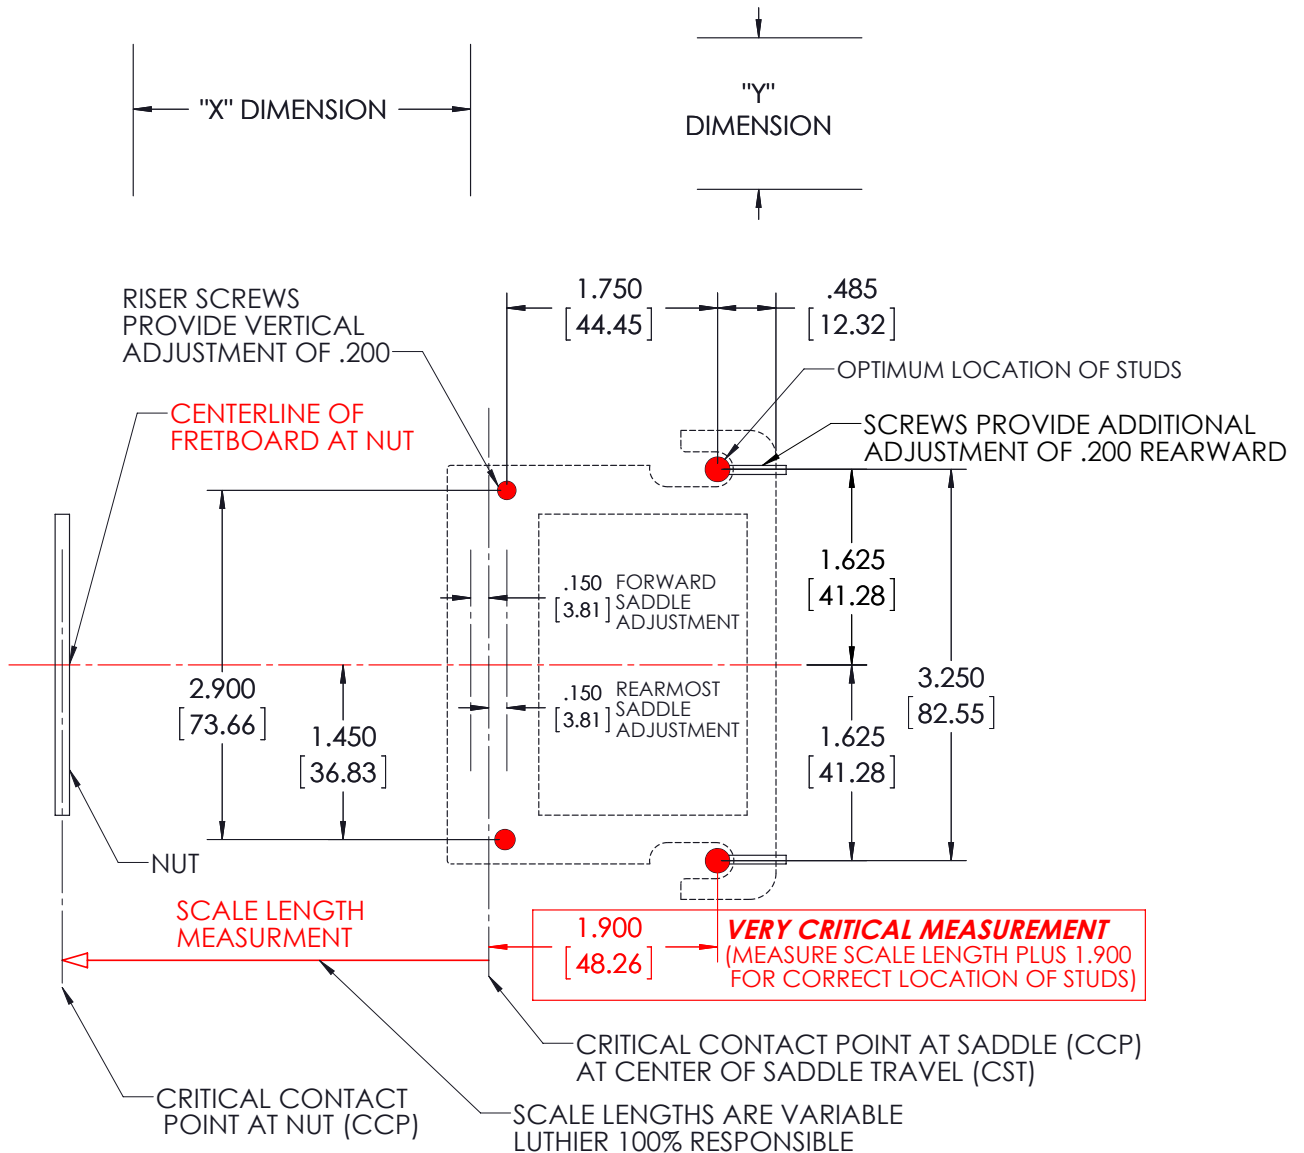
"X" DIMENSION

"Y" DIMENSION

RISER SCREWS PROVIDE VERTICAL ADJUSTMENT OF .200

1.750 [44.45]

.485 [12.32]

OPTIMUM LOCATION OF STUDS

CENTERLINE OF FRETBOARD AT NUT

SCREWS PROVIDE ADDITIONAL ADJUSTMENT OF .200 REARWARD

.150 [3.81] FORWARD SADDLE ADJUSTMENT

1.625 [41.28]

2.900 [73.66]

.150 [3.81] REARMOST SADDLE ADJUSTMENT

3.250 [82.55]

1.450 [36.83]

1.625 [41.28]

NUT

SCALE LENGTH MEASURMENT

1.900 [48.26]

VERY CRITICAL MEASUREMENT (MEASURE SCALE LENGTH PLUS 1.900 FOR CORRECT LOCATION OF STUDS)

CRITICAL CONTACT POINT AT SADDLE (CCP) AT CENTER OF SADDLE TRAVEL (CST)

CRITICAL CONTACT POINT AT NUT (CCP)

SCALE LENGTHS ARE VARIABLE LUTHIER 100% RESPONSIBLE